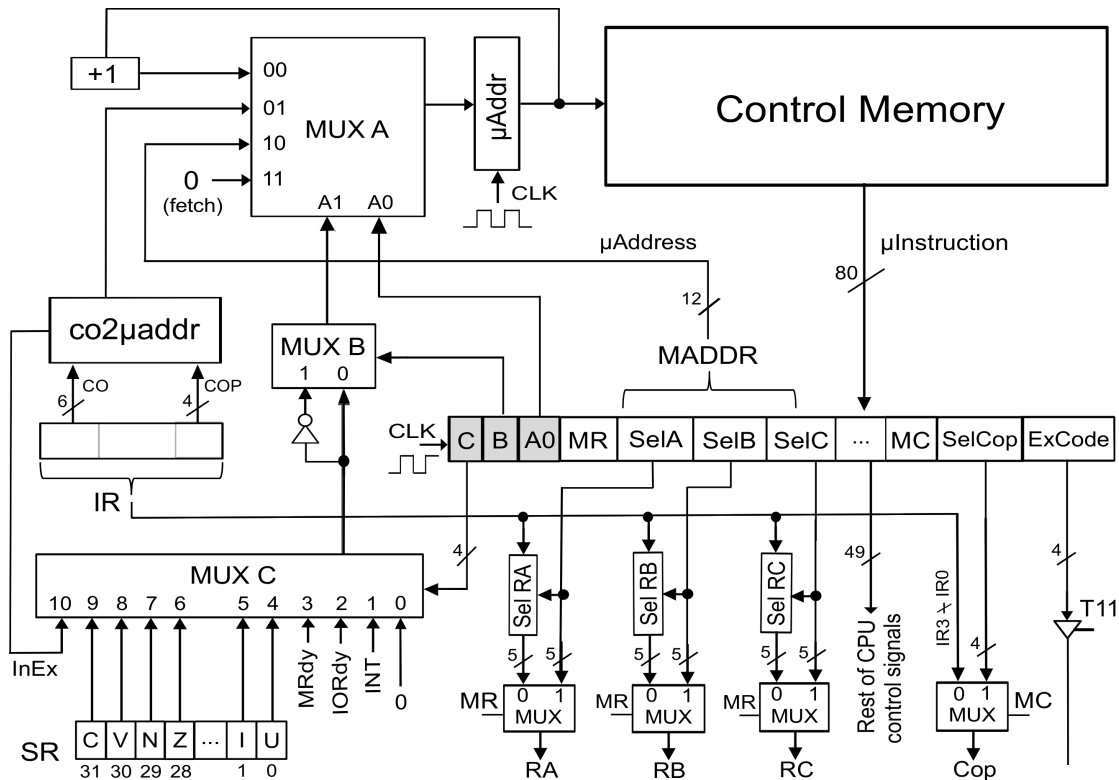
+1
00
01
10
11
0
(fetch)
MUX A
A1 A0
μAddr
CLK
Control Memory
μAddress
μInstruction
80
12
co2μaddr
MUX B
1 0
MADDR
6 CO
4 COP
CLK
C B A0 MR SelA SelB SelC ... MC SelCop ExCode
IR
4
49
4
MUX C
10 9 8 7 6 5 4 3 2 1 0
MRdy
IORdy
INT
0
InEx
Sel RA
Sel RB
Sel RC
Rest of CPU control signals
IR3 ÷ IR0
4
T11
5 5
5 5
5 5
MR 0 1 MUX
MR 0 1 MUX
MR 0 1 MUX
0 1 MUX MC
RA
RB
RC
Cop
SR
C V N Z ... I U
31 30 29 28 1 0